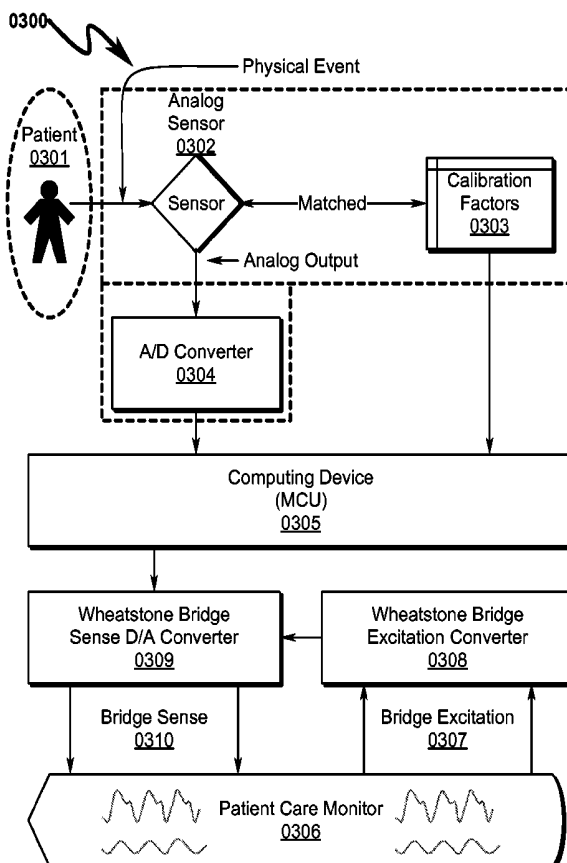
0300

Physical Event

Analog Sensor 0302

Patient 0301

Sensor

Matched

Calibration Factors 0303

Analog Output

A/D Converter 0304

Computing Device (MCU) 0305

Wheatstone Bridge Sense D/A Converter 0309

Wheatstone Bridge Excitation Converter 0308

Bridge Sense 0310

Bridge Excitation 0307

Patient Care Monitor 0306